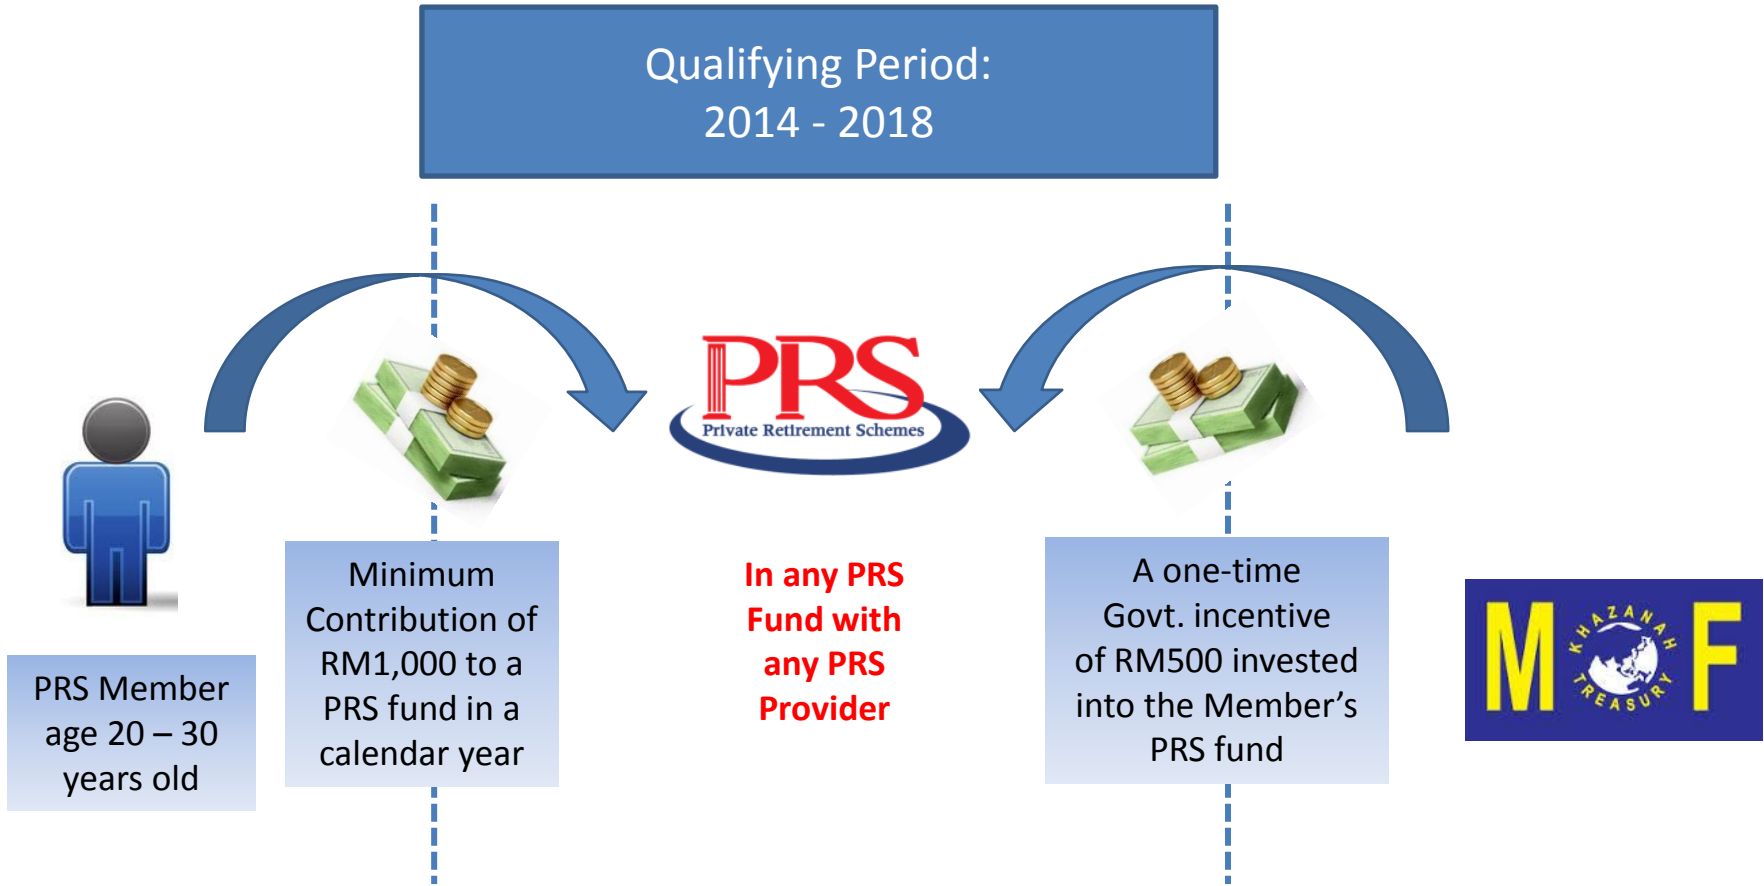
Qualifying Period:
2014 - 2018

PRS
Private Retirement Schemes

PRS Member age 20 – 30 years old

Minimum Contribution of RM1,000 to a PRS fund in a calendar year

In any PRS Fund with any PRS Provider

A one-time Govt. incentive of RM500 invested into the Member's PRS fund

M KHAZANAH TREASURY F